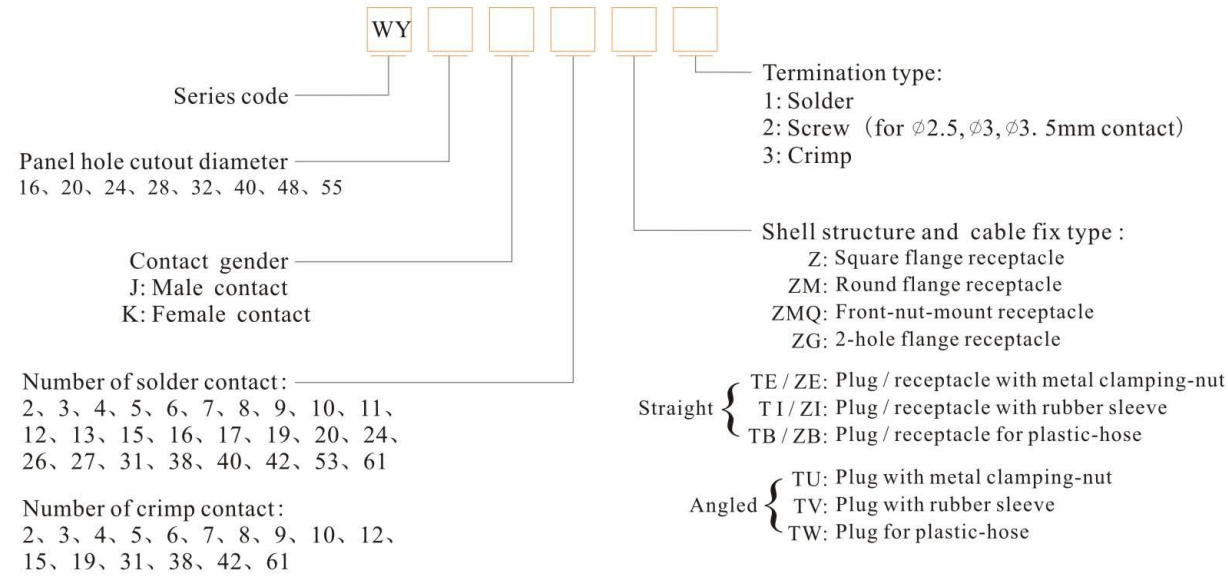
WY

Series code

Panel hole cutout diameter
16、20、24、28、32、40、48、55

Contact gender
J: Male contact
K: Female contact

Number of solder contact:
2、3、4、5、6、7、8、9、10、11、12、13、15、16、17、19、20、24、26、27、31、38、40、42、53、61

Number of crimp contact:
2、3、4、5、6、7、8、9、10、12、15、19、31、38、42、61

Termination type:
1: Solder
2: Screw (for $\varnothing$2.5, $\varnothing$3, $\varnothing$3. 5mm contact)
3: Crimp

Shell structure and cable fix type :
Z: Square flange receptacle
ZM: Round flange receptacle
ZMQ: Front-nut-mount receptacle
ZG: 2-hole flange receptacle

Straight
TE / ZE: Plug / receptacle with metal clamping-nut
T I / ZI: Plug / receptacle with rubber sleeve
TB / ZB: Plug / receptacle for plastic-hose

Angled
TU: Plug with metal clamping-nut
TV: Plug with rubber sleeve
TW: Plug for plastic-hose